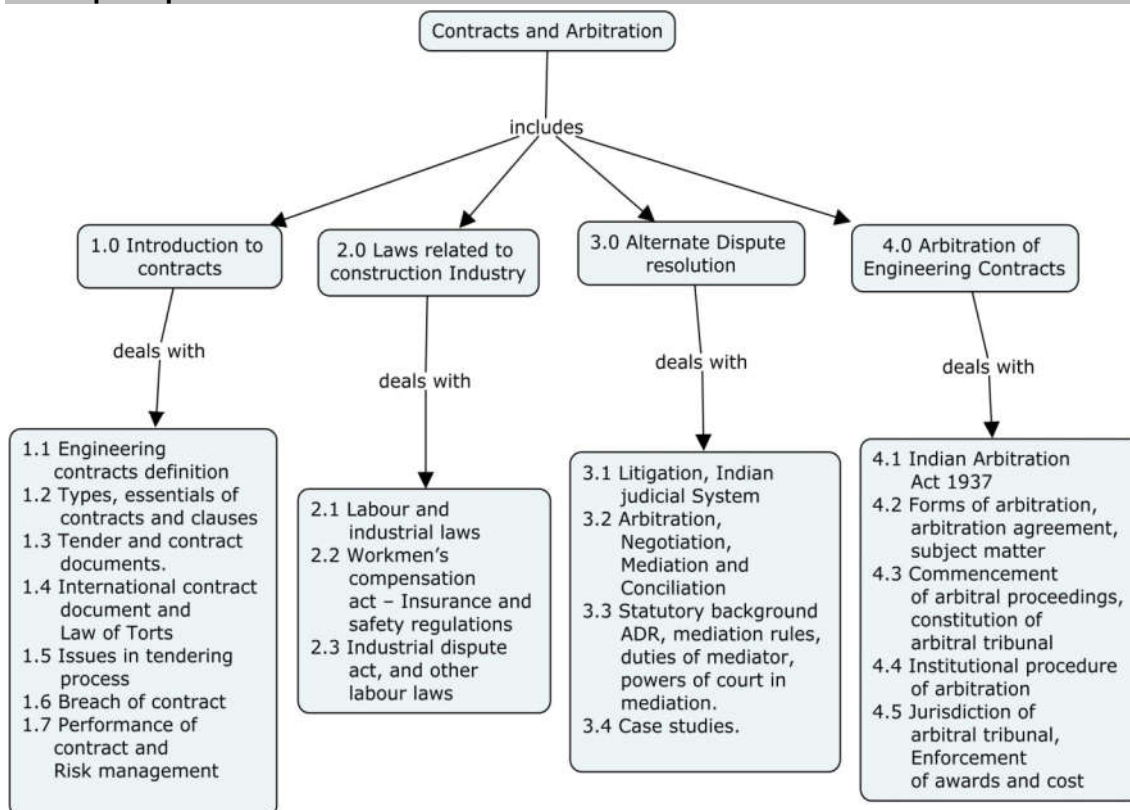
Contracts and Arbitration

includes

1.0 Introduction to contracts

2.0 Laws related to construction Industry

3.0 Alternate Dispute resolution

4.0 Arbitration of Engineering Contracts

deals with

deals with

deals with

deals with

1.1 Engineering contracts definition
1.2 Types, essentials of contracts and clauses
1.3 Tender and contract documents.
1.4 International contract document and Law of Torts
1.5 Issues in tendering process
1.6 Breach of contract
1.7 Performance of contract and Risk management

2.1 Labour and industrial laws
2.2 Workmen's compensation act – Insurance and safety regulations
2.3 Industrial dispute act, and other labour laws

3.1 Litigation, Indian judicial System
3.2 Arbitration, Negotiation, Mediation and Conciliation
3.3 Statutory background ADR, mediation rules, duties of mediator, powers of court in mediation.
3.4 Case studies.

4.1 Indian Arbitration Act 1937
4.2 Forms of arbitration, arbitration agreement, subject matter
4.3 Commencement of arbitral proceedings, constitution of arbitral tribunal
4.4 Institutional procedure of arbitration
4.5 Jurisdiction of arbitral tribunal, Enforcement of awards and cost